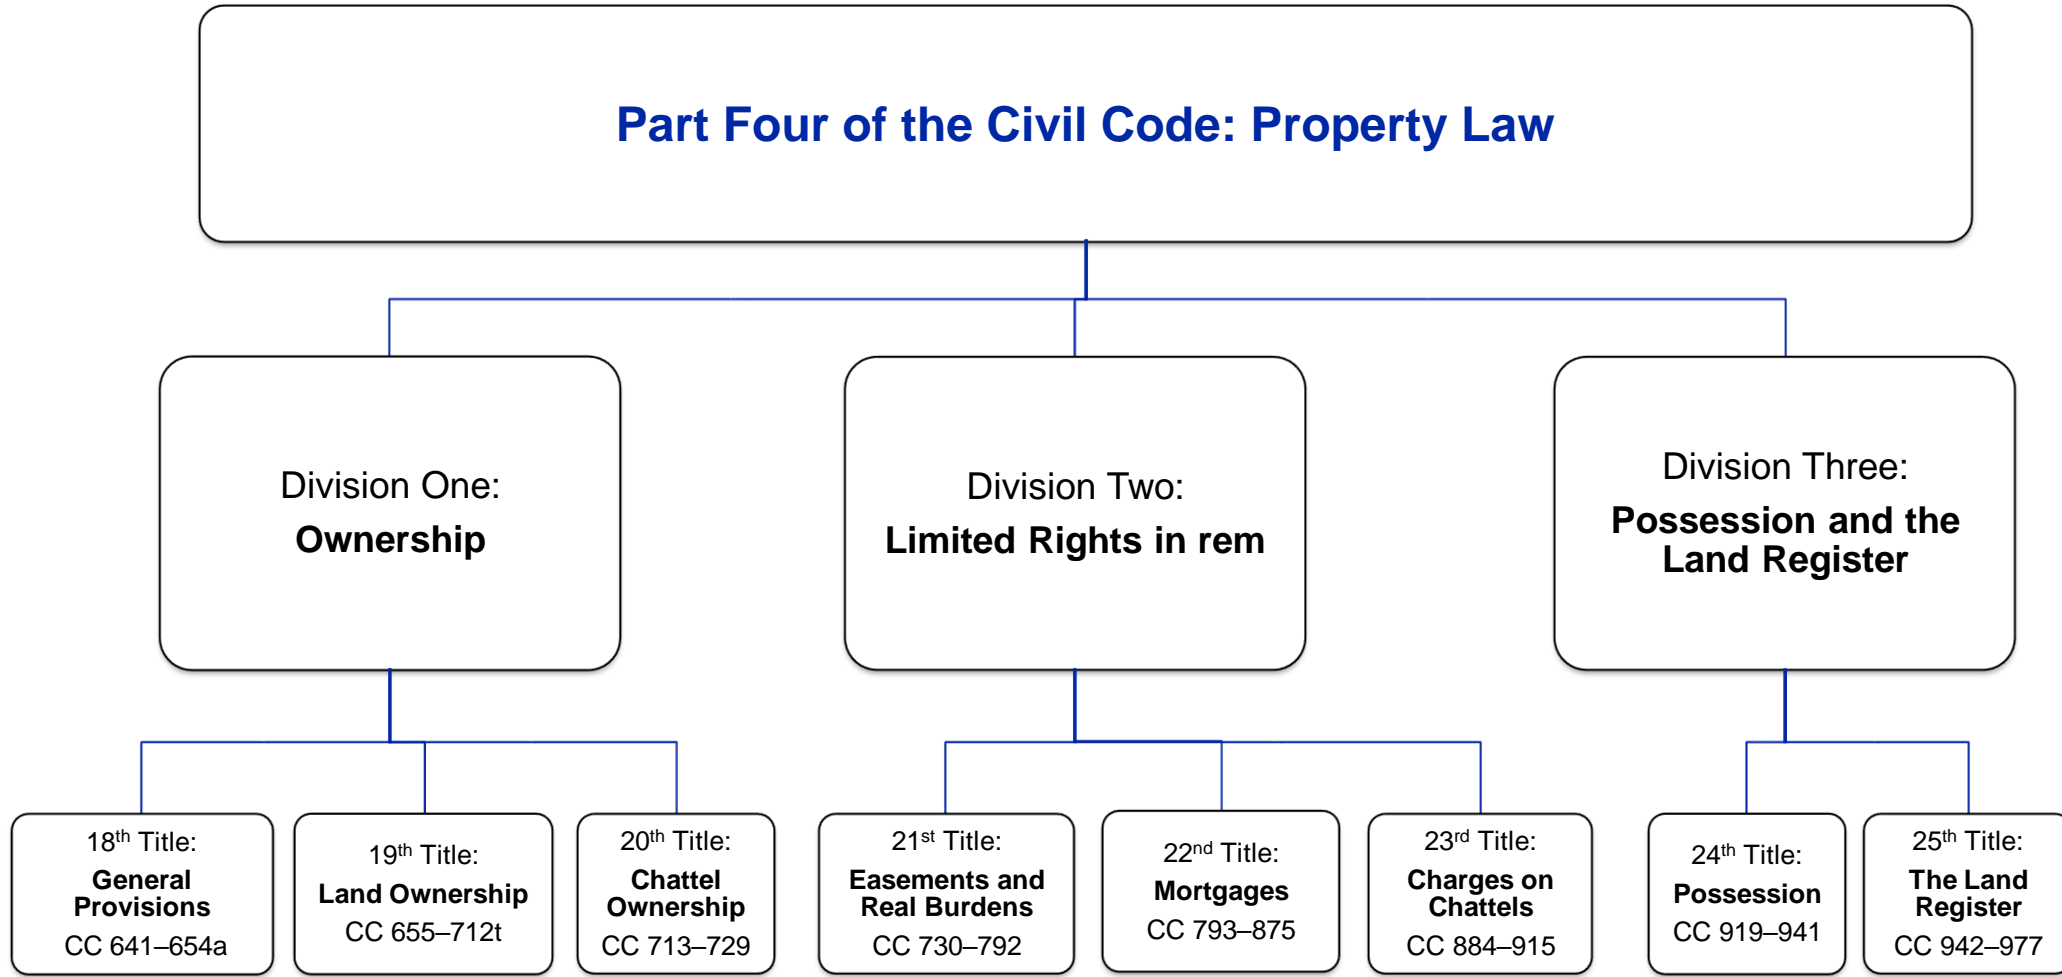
Part Four of the Civil Code: Property Law

Division One:
Ownership

Division Two:
Limited Rights in rem

Division Three:
Possession and the Land Register

$18^{th}$ Title:
General Provisions
CC 641–654a

$19^{th}$ Title:
Land Ownership
CC 655–712t

$20^{th}$ Title:
Chattel Ownership
CC 713–729

$21^{st}$ Title:
Easements and Real Burdens
CC 730–792

$22^{nd}$ Title:
Mortgages
CC 793–875

$23^{rd}$ Title:
Charges on Chattels
CC 884–915

$24^{th}$ Title:
Possession
CC 919–941

$25^{th}$ Title:
The Land Register
CC 942–977